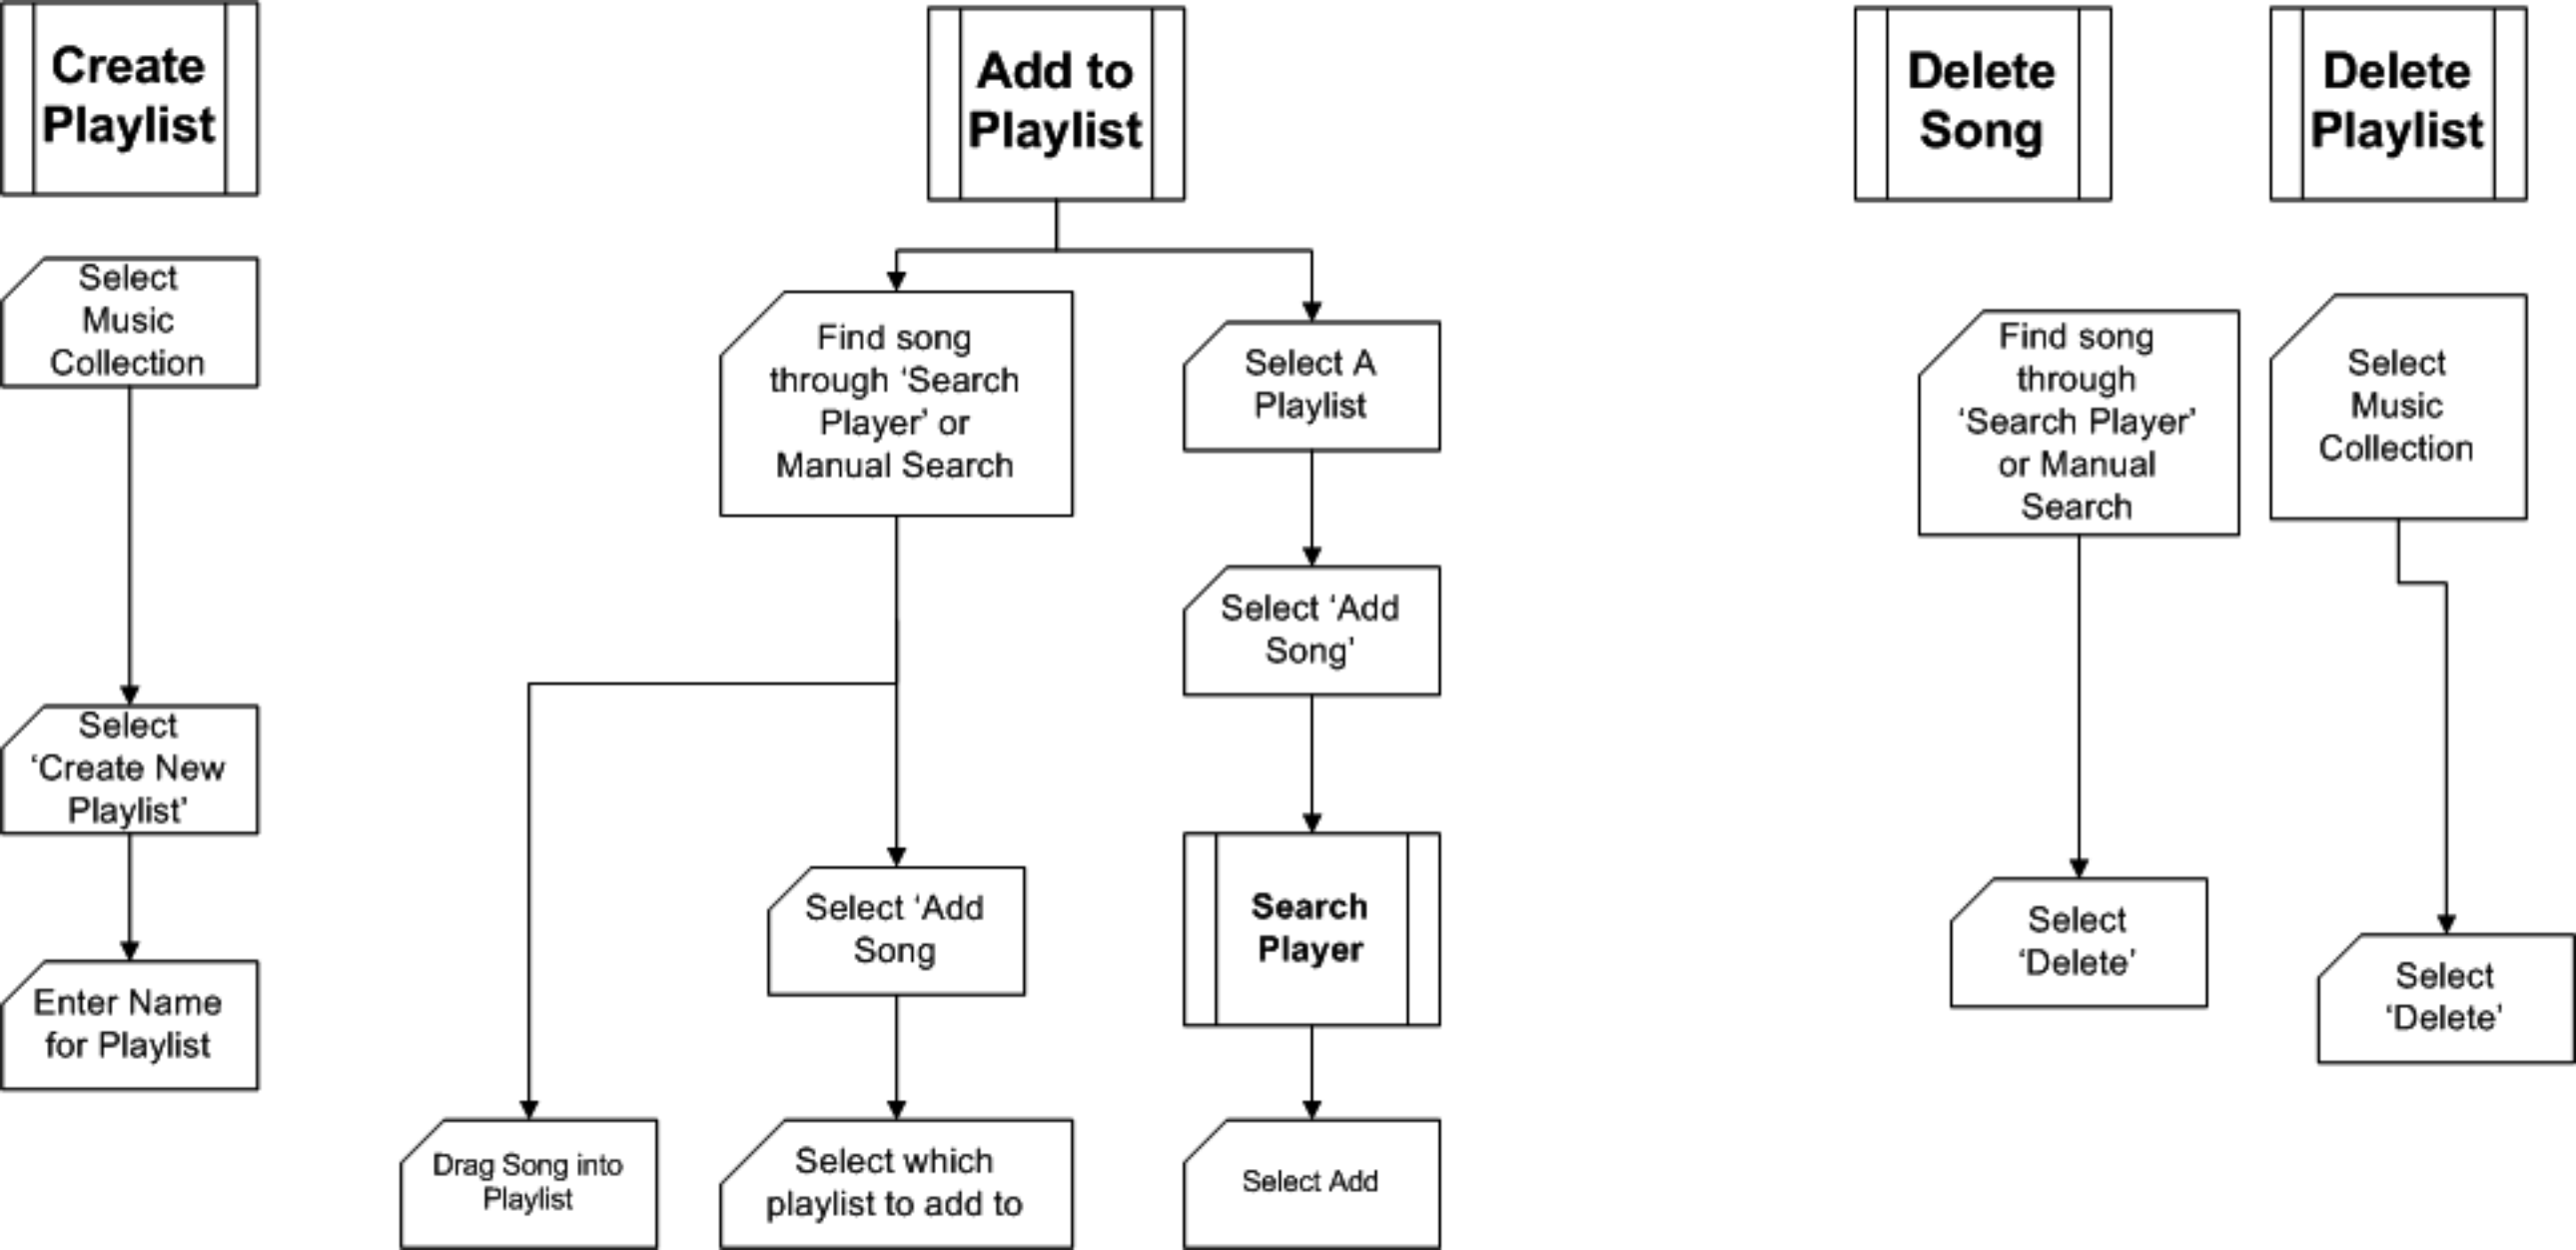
Create Playlist

Select Music Collection

Select 'Create New Playlist'

Enter Name for Playlist

Add to Playlist

Find song through 'Search Player' or Manual Search

Drag Song into Playlist

Select 'Add Song

Select which playlist to add to

Select A Playlist

Select 'Add Song'

Search Player

Select Add

Delete Song

Find song through 'Search Player' or Manual Search

Select 'Delete'

Delete Playlist

Select Music Collection

Select 'Delete'